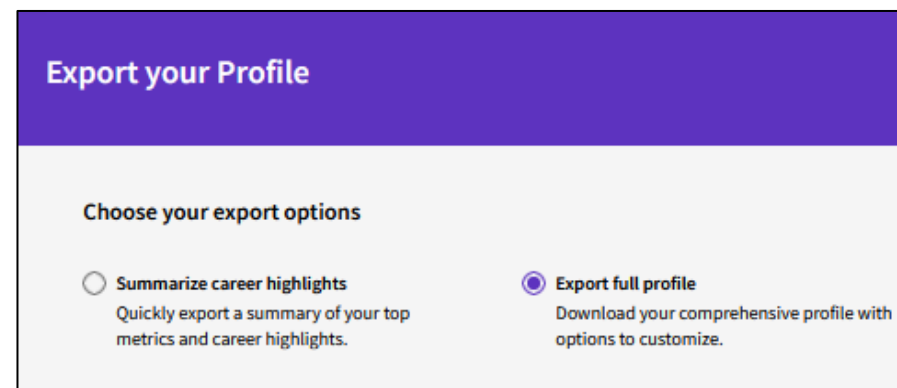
Export your Profile

Choose your export options

Summarize career highlights
Quickly export a summary of your top metrics and career highlights.

Export full profile
Download your comprehensive profile with options to customize.